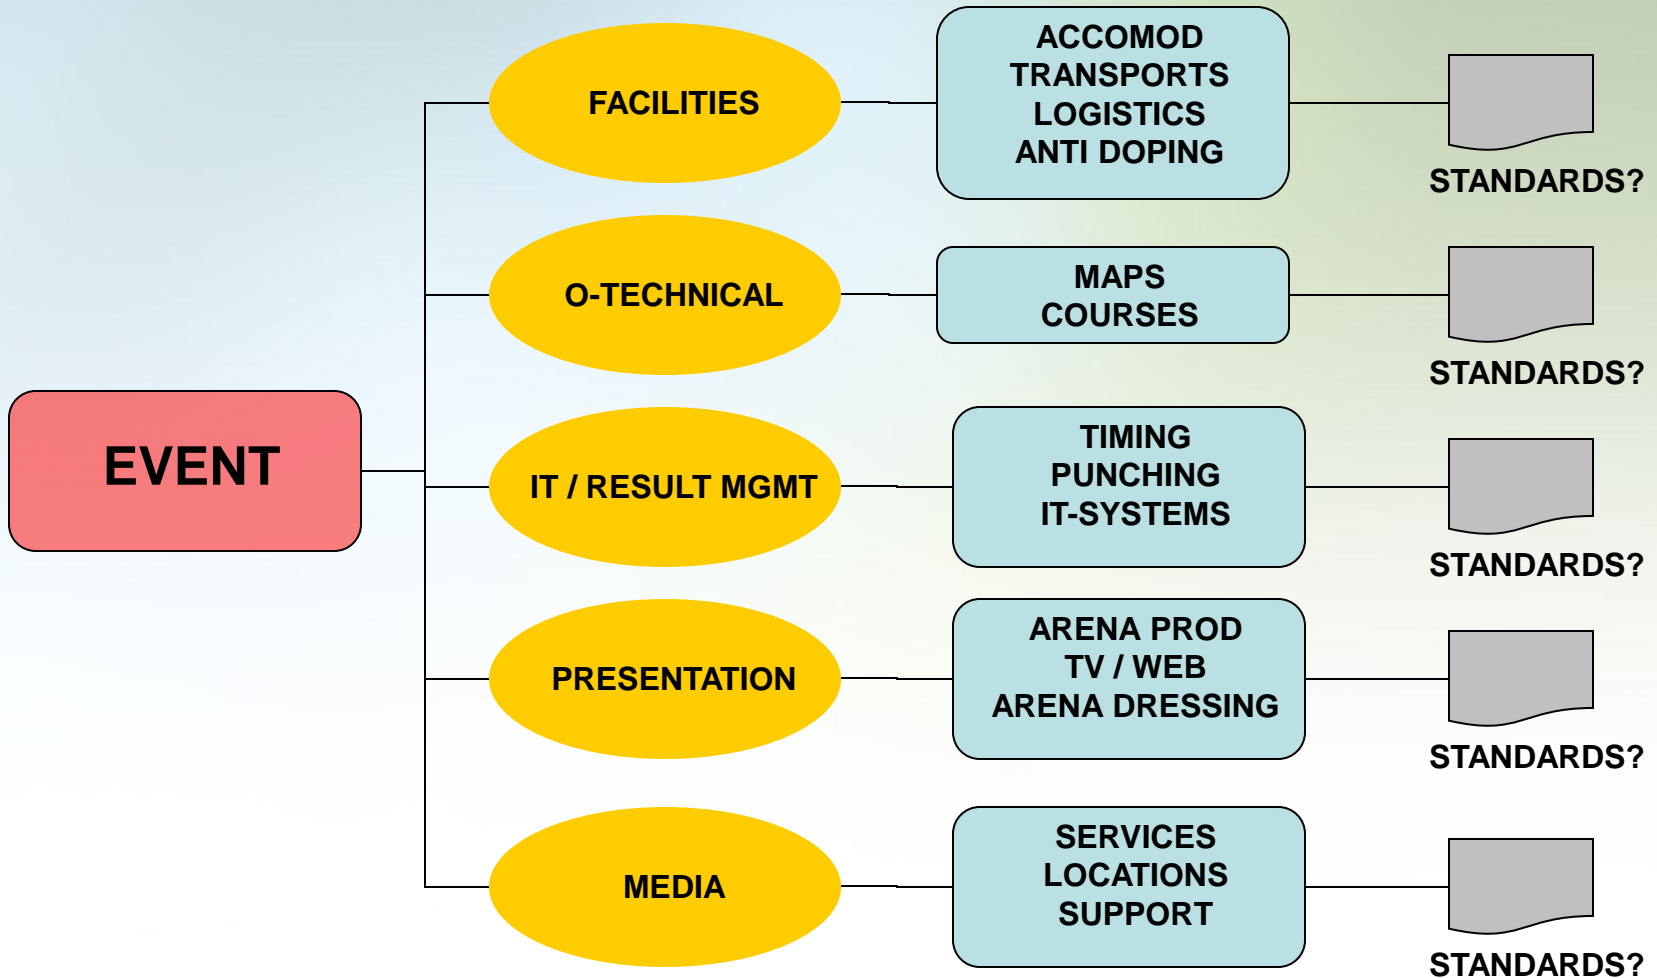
EVENT

FACILITIES

ACCOMOD
TRANSPORTS
LOGISTICS
ANTI DOPING

STANDARDS?

O-TECHNICAL

MAPS
COURSES

STANDARDS?

IT / RESULT MGMT

TIMING
PUNCHING
IT-SYSTEMS

STANDARDS?

PRESENTATION

ARENA PROD
TV / WEB
ARENA DRESSING

STANDARDS?

MEDIA

SERVICES
LOCATIONS
SUPPORT

STANDARDS?